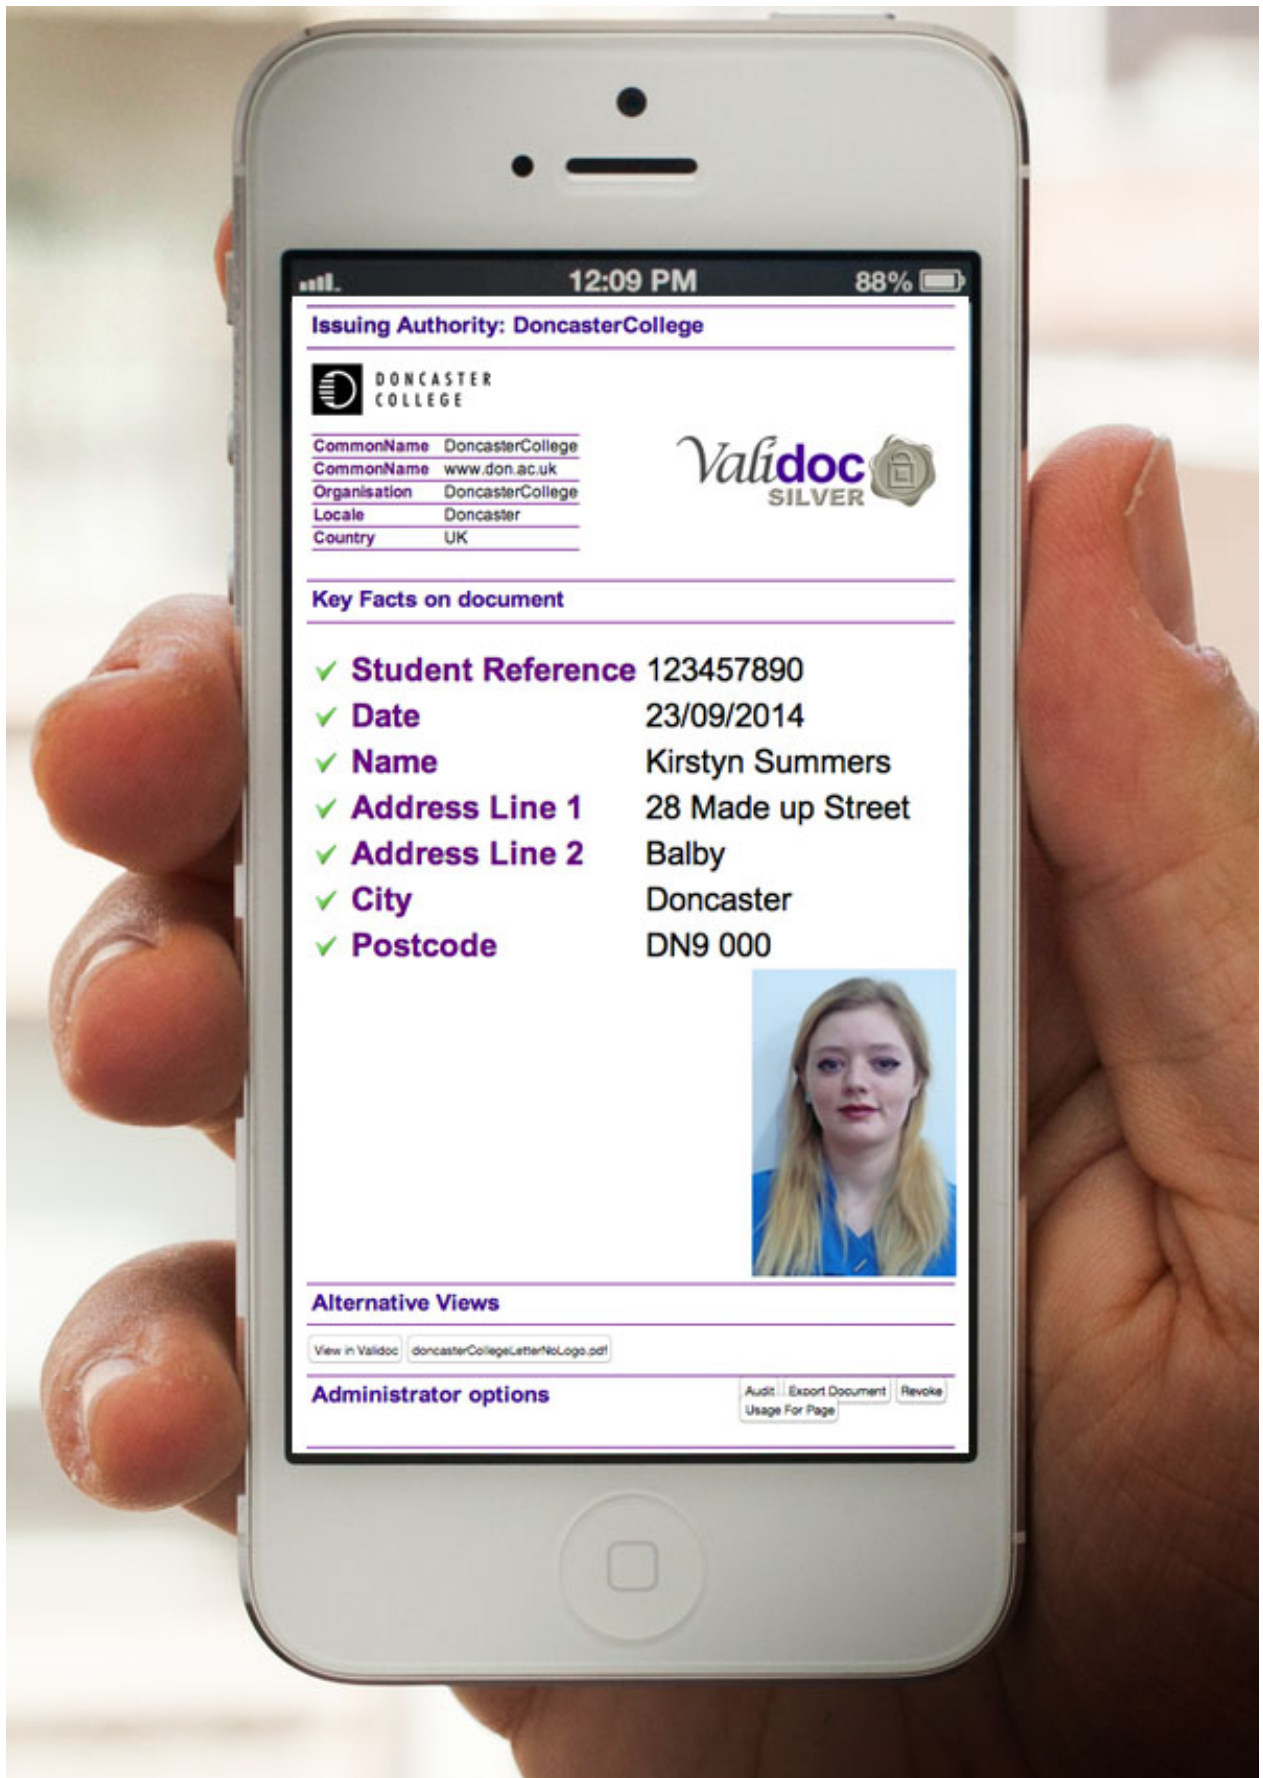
12:09 PM 88%

Issuing Authority: DoncasterCollege

DONCASTER COLLEGE

| CommonName | DoncasterCollege |
|---|---|
| CommonName | www.don.ac.uk |
| Organisation | DoncasterCollege |
| Locale | Doncaster |
| Country | UK |

Validoc SILVER

Key Facts on document

| | |
|---|---|
| ✓ Student Reference | 123457890 |
| ✓ Date | 23/09/2014 |
| ✓ Name | Kirstyn Summers |
| ✓ Address Line 1 | 28 Made up Street |
| ✓ Address Line 2 | Balby |
| ✓ City | Doncaster |
| ✓ Postcode | DN9 000 |

Alternative Views

View in Validoc doncasterCollegeLetterNoLogo.pdf

Administrator options

Audit Export Document Revoke Usage For Page